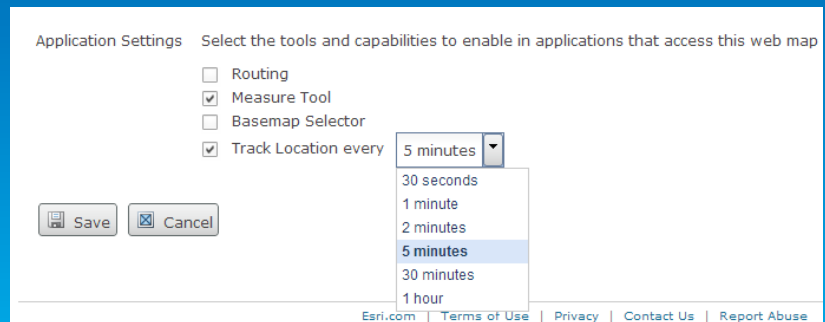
Application Settings Select the tools and capabilities to enable in applications that access this web map

Routing

Measure Tool

Basemap Selector

Track Location every 5 minutes

30 seconds
1 minute
2 minutes
5 minutes
30 minutes
1 hour

Save Cancel

Esri.com | Terms of Use | Privacy | Contact Us | Report Abuse